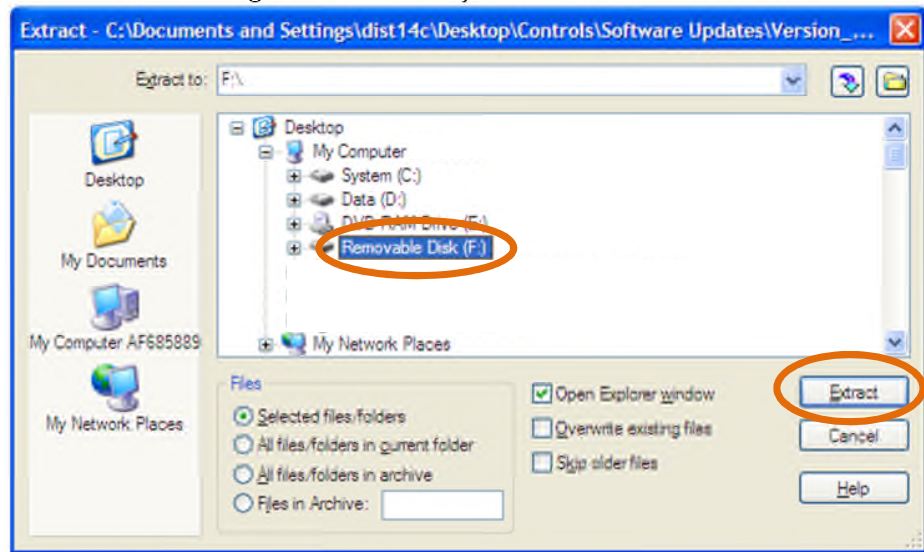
Extract - C:\Documents and Settings\dist14c\Desktop\Controls\Software Updates\Version_...

Extract to: F:\

Desktop
My Documents
My Computer AF685889
My Network Places

Desktop
My Computer
System (C:)
Data (D:)
DVD-RAM Drive (E:)
Removable Disk (F:)
My Network Places

Files
Selected files/folders
All files/folders in current folder
All files/folders in archive
Files in Archive:

Open Explorer window
Overwrite existing files
Skip older files

Extract
Cancel
Help